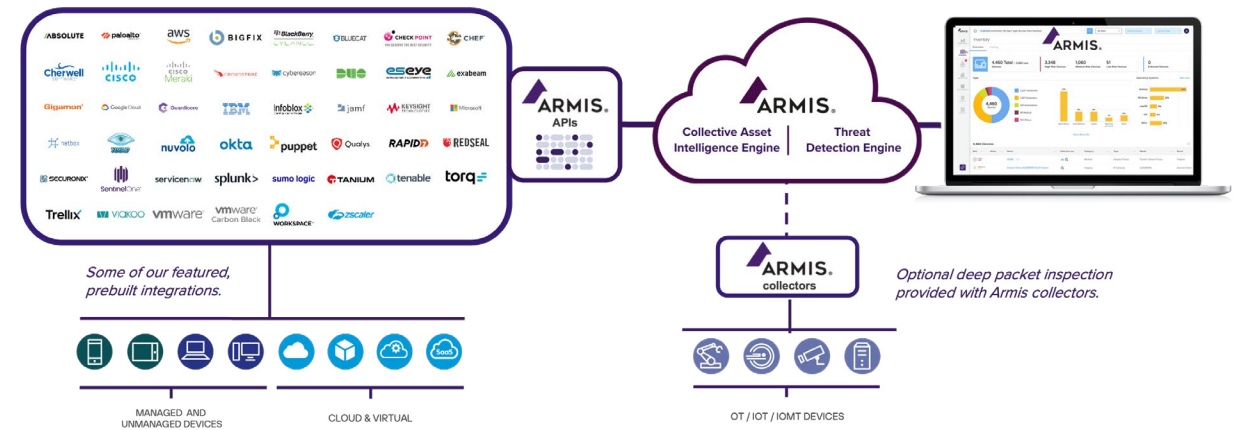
ABSOLUTE paloalto aws BIGFIX BlackBerry BLUECAT CHECK POINT CHEF
Cherwell CISCO CISCO Meraki cybereason DUO eseye exabeam
Gigamon Google Cloud Guardicore IBM infoblox jamf KEYSIGHT Microsoft
netbox nuvolo okta puppet Qualys RAPID7 REDSEAL
SECURONIX SentinelOne servicenow splunk> sumo logic TANIUM tenable torq
Trellix VIAKOO vmware vmware Carbon Black WORKSPACE zscaler

Some of our featured, prebuilt integrations.

ARMIS APIs

ARMIS
Collective Asset Intelligence Engine
Threat Detection Engine

ARMIS

ARMIS collectors

Optional deep packet inspection provided with Armis collectors.

MANAGED AND UNMANAGED DEVICES

CLOUD & VIRTUAL

SaaS

OT / IOT / IOMT DEVICES